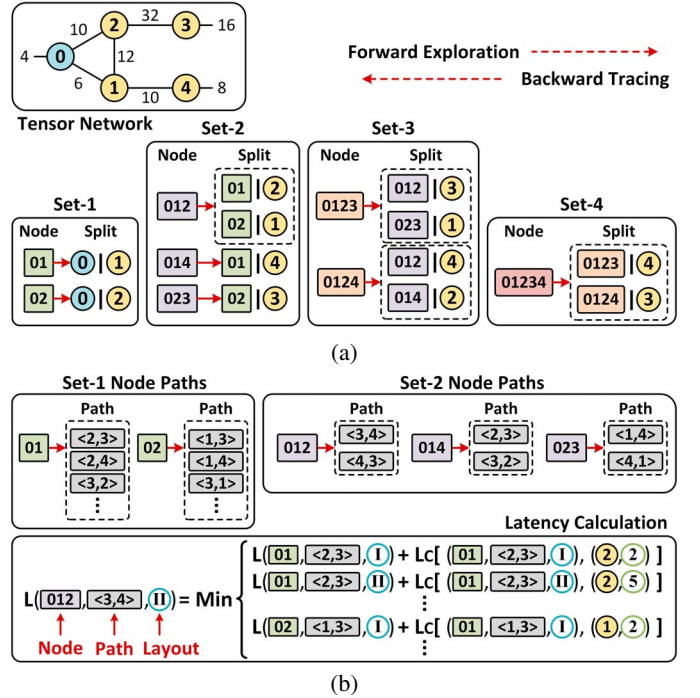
10 2 32 3 16

4 0 12

6 1 10 4 8

Forward Exploration

Backward Tracing

Tensor Network

Set-1

| Node | Split |
|---|---|
| 01 | 0 \| 1 |
| 02 | 0 \| 2 |

Set-2

| Node | Split |
|---|---|
| 012 | 01 \| 2 |
| | 02 \| 1 |
| 014 | 01 \| 4 |
| 023 | 02 \| 3 |

Set-3

| Node | Split |
|---|---|
| 0123 | 012 \| 3 |
| | 023 \| 1 |
| 0124 | 012 \| 4 |
| | 014 \| 2 |

Set-4

| Node | Split |
|---|---|
| 01234 | 0123 \| 4 |
| | 0124 \| 3 |

(a)

Set-1 Node Paths

01 Path <2,3> <2,4> <3,2> ⋮

02 Path <1,3> <1,4> <3,1> ⋮

Set-2 Node Paths

012 Path <3,4> <4,3>

014 Path <2,3> <3,2>

023 Path <1,4> <4,1>

Latency Calculation

L( 012 , <3,4> , II ) = Min { L( 01 , <2,3> , I ) + Lc[ ( 01 , <2,3> , I ), ( 2 , 2 ) ]
L( 01 , <2,3> , II ) + Lc[ ( 01 , <2,3> , II ), ( 2 , 5 ) ]
⋮
L( 02 , <1,3> , I ) + Lc[ ( 01 , <1,3> , I ), ( 1 , 2 ) ]
⋮

Node Path Layout

(b)